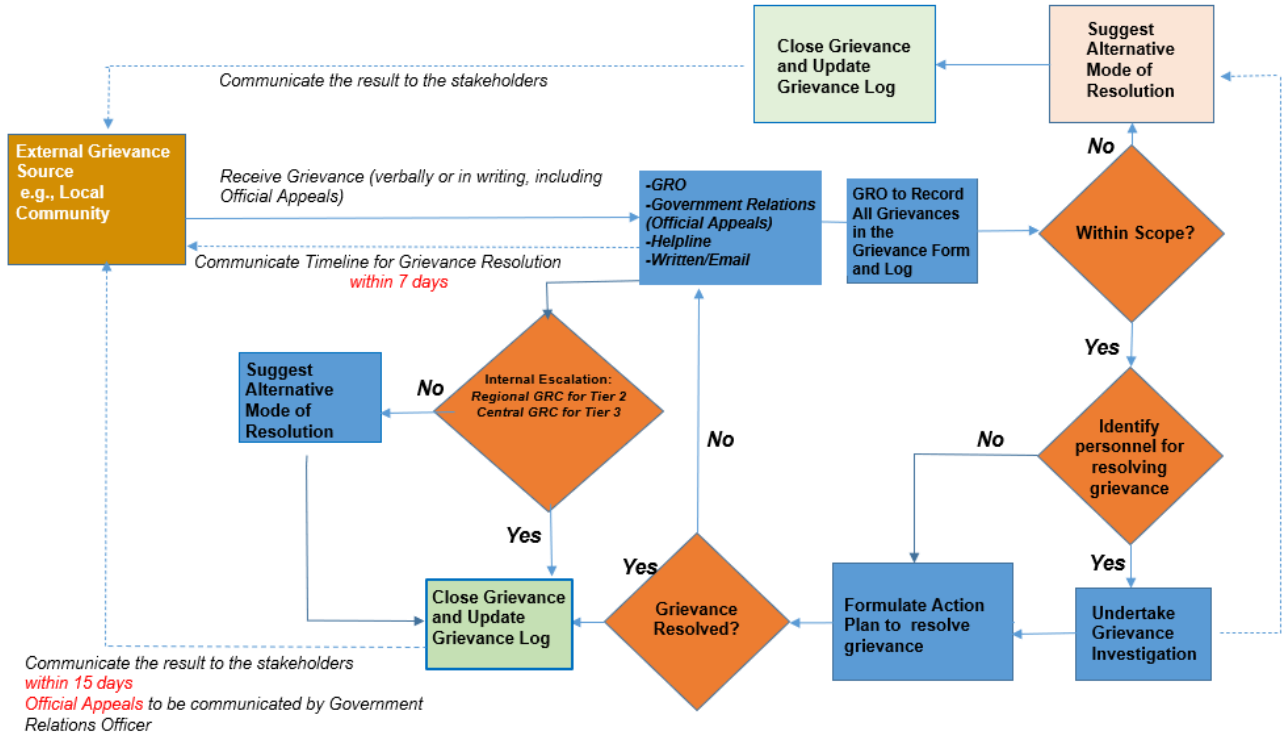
Close Grievance and Update Grievance Log

Suggest Alternative Mode of Resolution

Communicate the result to the stakeholders

External Grievance Source e.g., Local Community

Receive Grievance (verbally or in writing, including Official Appeals)

-GRO
-Government Relations (Official Appeals)
-Helpline
-Written/Email

GRO to Record All Grievances in the Grievance Form and Log

No

Within Scope?

Communicate Timeline for Grievance Resolution within 7 days

Yes

Suggest Alternative Mode of Resolution

No

Internal Escalation: Regional GRC for Tier 2 Central GRC for Tier 3

No

No

Identify personnel for resolving grievance

Yes

Yes

Yes

Close Grievance and Update Grievance Log

Grievance Resolved?

Formulate Action Plan to resolve grievance

Undertake Grievance Investigation

Communicate the result to the stakeholders within 15 days
Official Appeals to be communicated by Government Relations Officer